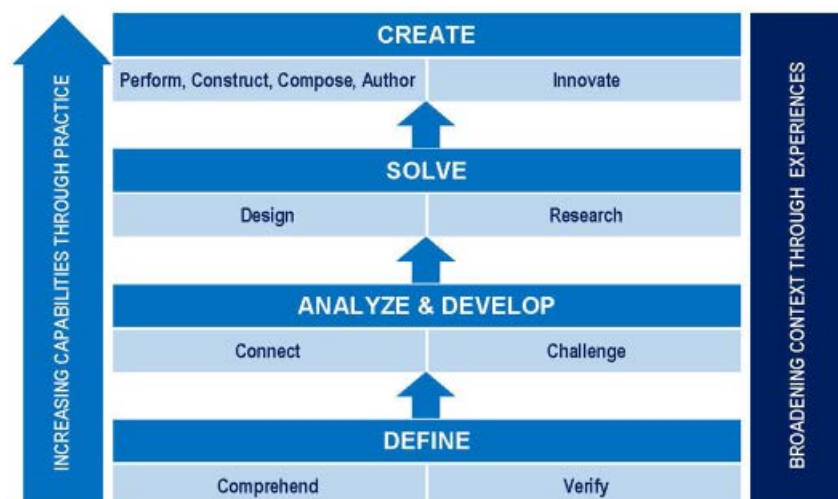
INCREASING CAPABILITIES THROUGH PRACTICE

CREATE

| Perform, Construct, Compose, Author | Innovate |
|---|---|

SOLVE

| Design | Research |
|---|---|

ANALYZE & DEVELOP

| Connect | Challenge |
|---|---|

DEFINE

| Comprehend | Verify |
|---|---|

BROADENING CONTEXT THROUGH EXPERIENCES